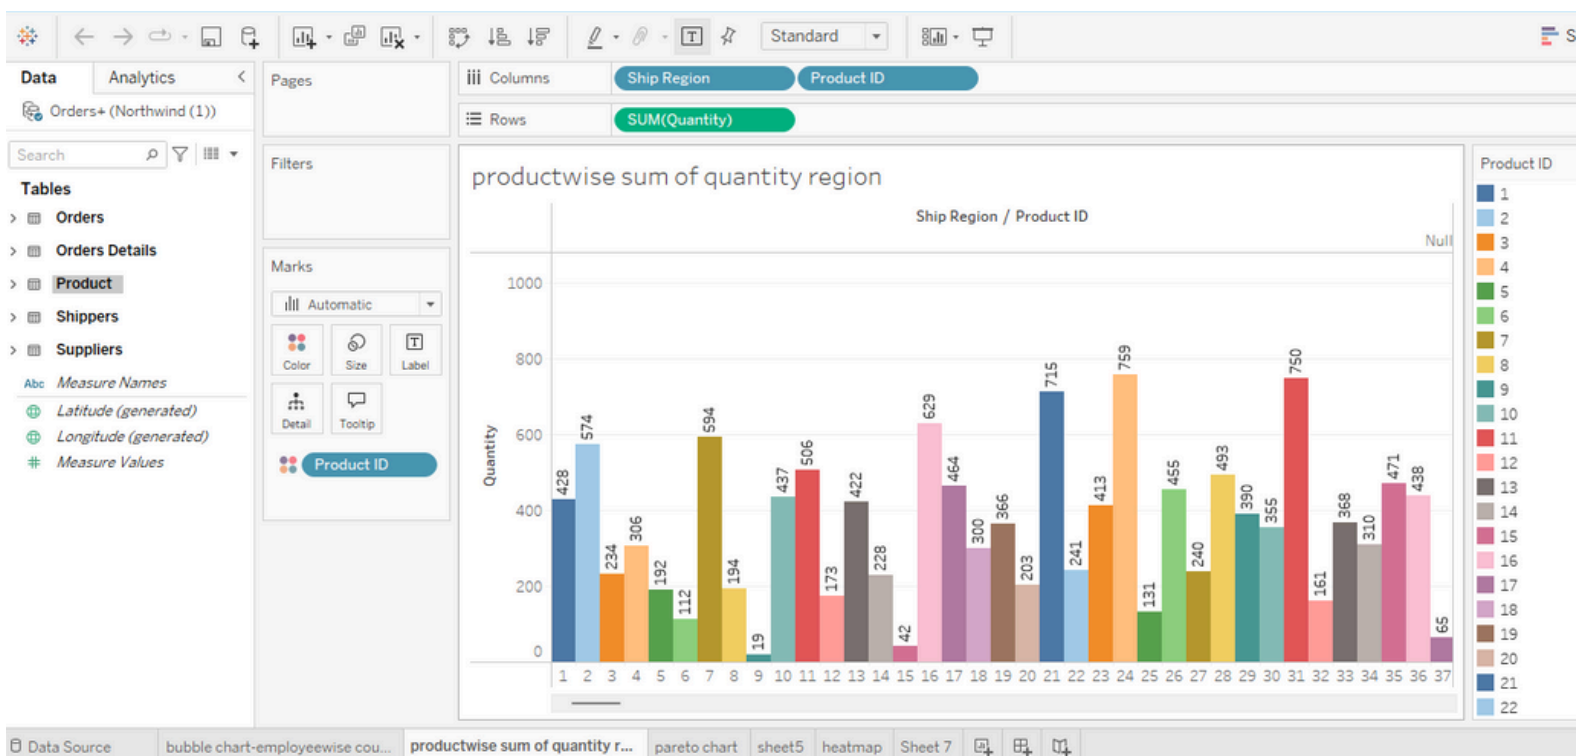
Standard

Data Analytics
Orders+ (Northwind (1))
Search
Tables
Orders
Orders Details
Product
Shippers
Suppliers
Measure Names
Latitude (generated)
Longitude (generated)
Measure Values

Pages
Filters
Marks
Automatic
Color Size Label
Detail Tooltip
Product ID

Columns Ship Region Product ID
Rows SUM(Quantity)

productwise sum of quantity region

Ship Region / Product ID
Null

Quantity
1000
800
600
400
200
0

428 574 234 306 192 112 594 194 19 437 506 173 422 228 42 629 464 300 366 203 715 241 413 759 131 455 240 493 390 355 750 161 368 310 471 438 65

1 2 3 4 5 6 7 8 9 10 11 12 13 14 15 16 17 18 19 20 21 22 23 24 25 26 27 28 29 30 31 32 33 34 35 36 37

Product ID
1
2
3
4
5
6
7
8
9
10
11
12
13
14
15
16
17
18
19
20
21
22

Data Source bubble chart-employeewise cou... productwise sum of quantity r... pareto chart sheet5 heatmap Sheet 7